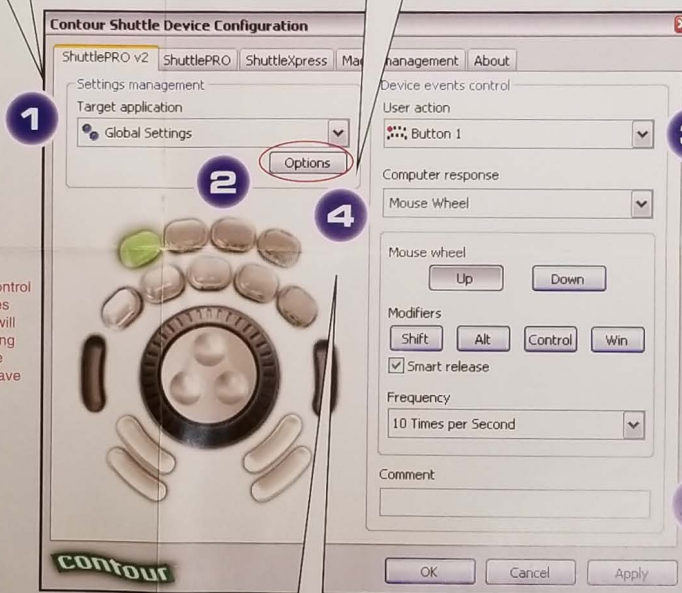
Contour Shuttle Device Configuration

ShuttlePRO v2 | ShuttlePRO | ShuttleXpress | Ma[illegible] management | About

Settings management
Target application
Global Settings
Options

1

2

4

Device events control
User action
Button 1
Computer response
Mouse Wheel
Mouse wheel
Up
Down
Modifiers
Shift
Alt
Control
Win
Smart release
Frequency
10 Times per Second
Comment

ontrol
es
vill
ng
e
ave

contour

OK
Cancel
Apply